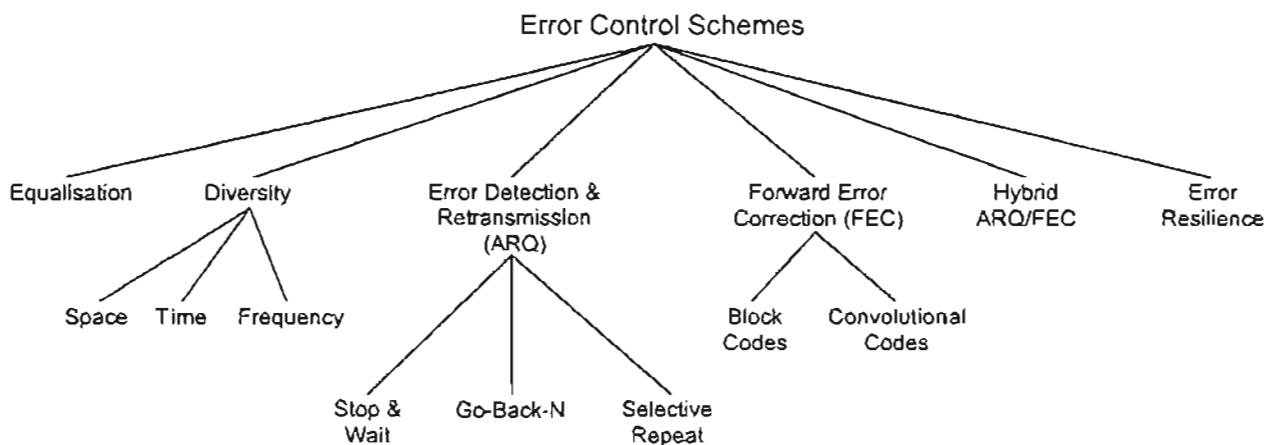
Error Control Schemes

Equalisation

Diversity

Space

Time

Frequency

Error Detection & Retransmission (ARQ)

Stop & Wait

Go-Back-N

Selective Repeat

Forward Error Correction (FEC)

Block Codes

Convolutional Codes

Hybrid ARQ/FEC

Error Resilience